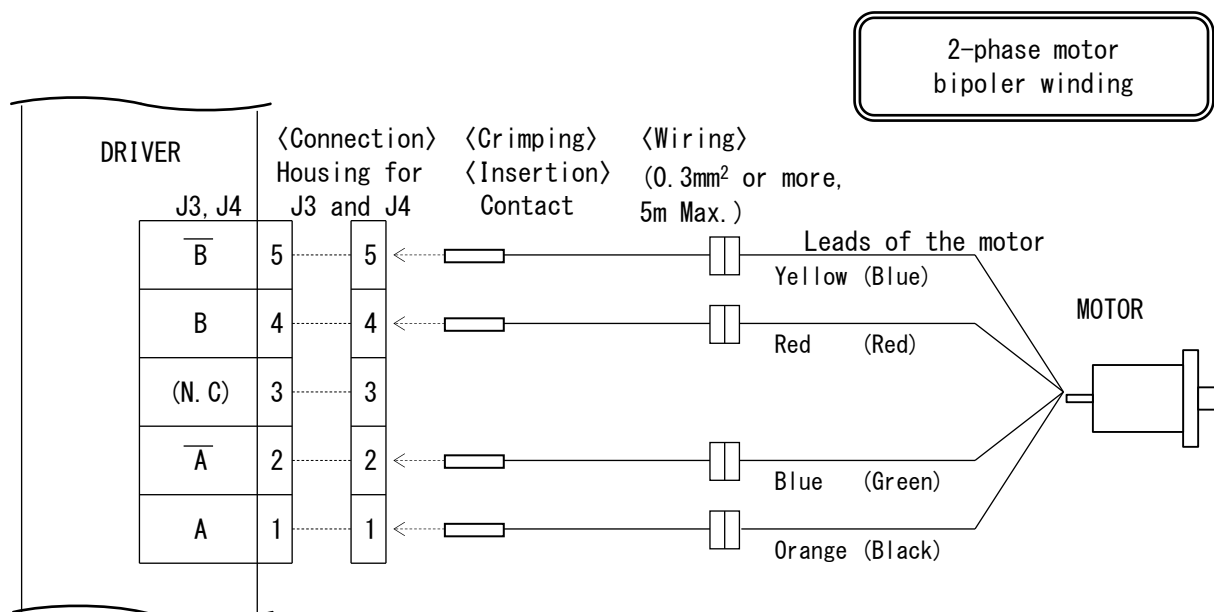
2-phase motor bipoler winding

DRIVER

J3, J4

〈Connection〉 Housing for J3 and J4

〈Crimping〉 〈Insertion〉 Contact

〈Wiring〉 (0.3mm$^2$ or more, 5m Max.)

Leads of the motor

| | | |
|---|---|---|
| $\overline{B}$ | 5 | 5 |
| B | 4 | 4 |
| (N.C) | 3 | 3 |
| $\overline{A}$ | 2 | 2 |
| A | 1 | 1 |

Yellow (Blue)

Red (Red)

Blue (Green)

Orange (Black)

MOTOR